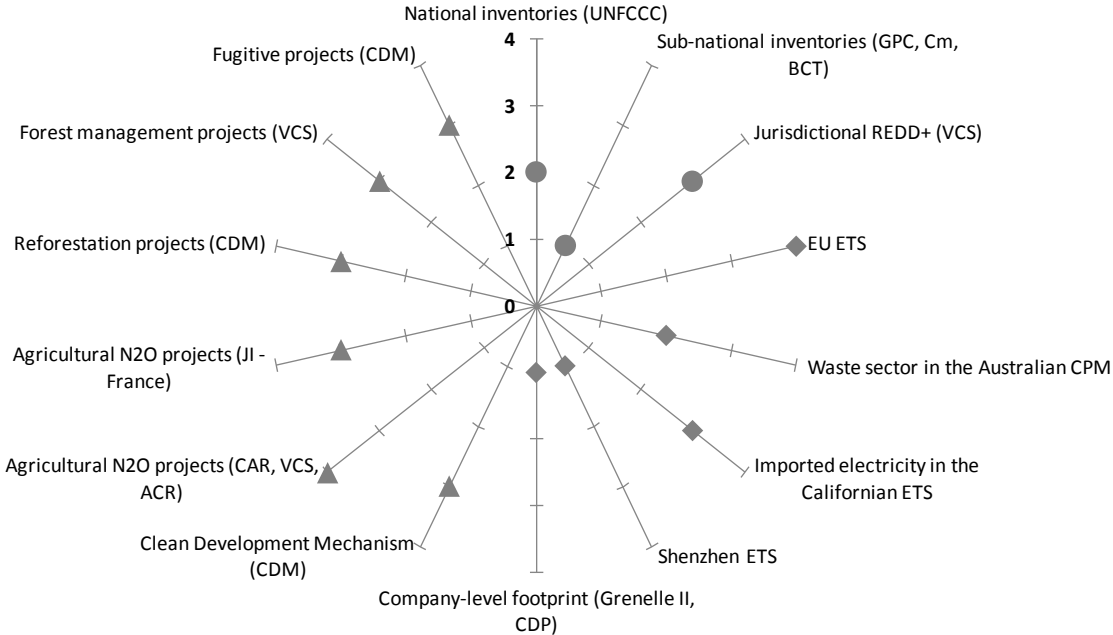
National inventories (UNFCCC)

4

3

2

1

0

Sub-national inventories (GPC, Cm, BCT)

Jurisdictional REDD+ (VCS)

EU ETS

Waste sector in the Australian CPM

Imported electricity in the Californian ETS

Shenzhen ETS

Company-level footprint (Grenelle II, CDP)

Clean Development Mechanism (CDM)

Agricultural N2O projects (CAR, VCS, ACR)

Agricultural N2O projects (JI - France)

Reforestation projects (CDM)

Forest management projects (VCS)

Fugitive projects (CDM)